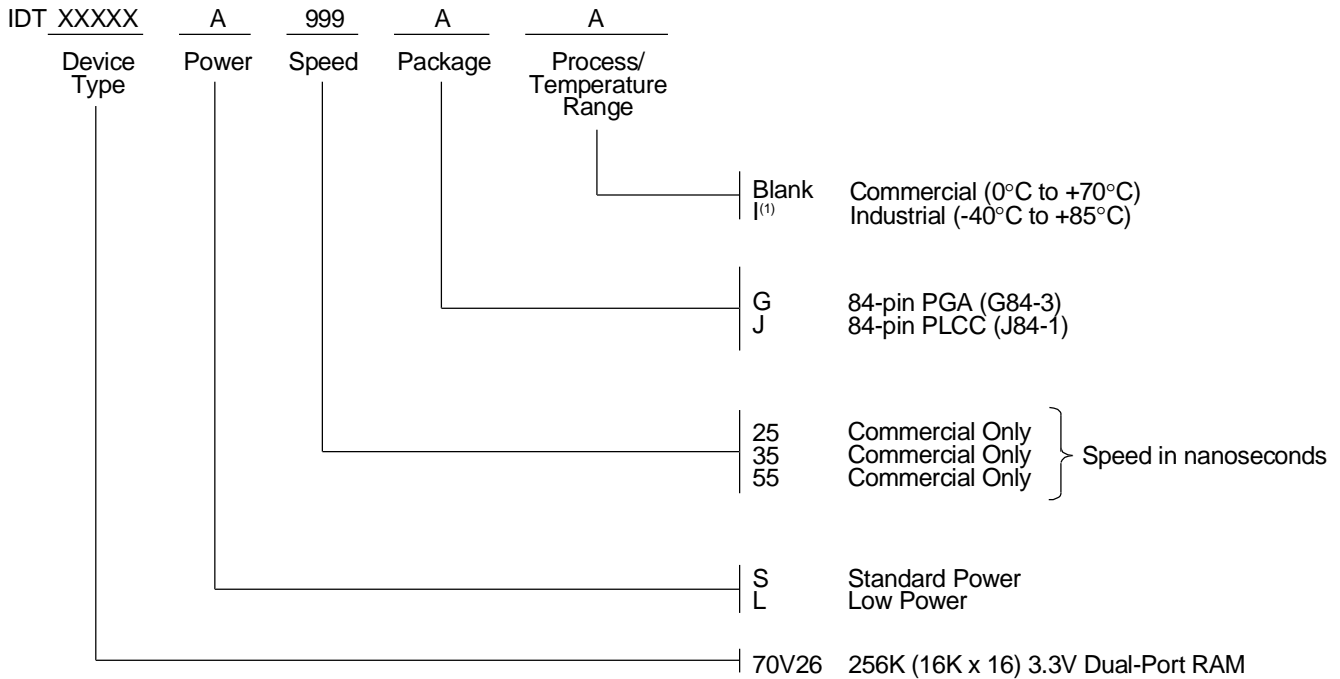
IDT XXXXX A 999 A A

Device Type Power Speed Package Process/ Temperature Range

Blank Commercial (0°C to +70°C)
I$^{(1)}$ Industrial (-40°C to +85°C)

G 84-pin PGA (G84-3)
J 84-pin PLCC (J84-1)

25 Commercial Only
35 Commercial Only
55 Commercial Only
Speed in nanoseconds

S Standard Power
L Low Power

70V26 256K (16K x 16) 3.3V Dual-Port RAM